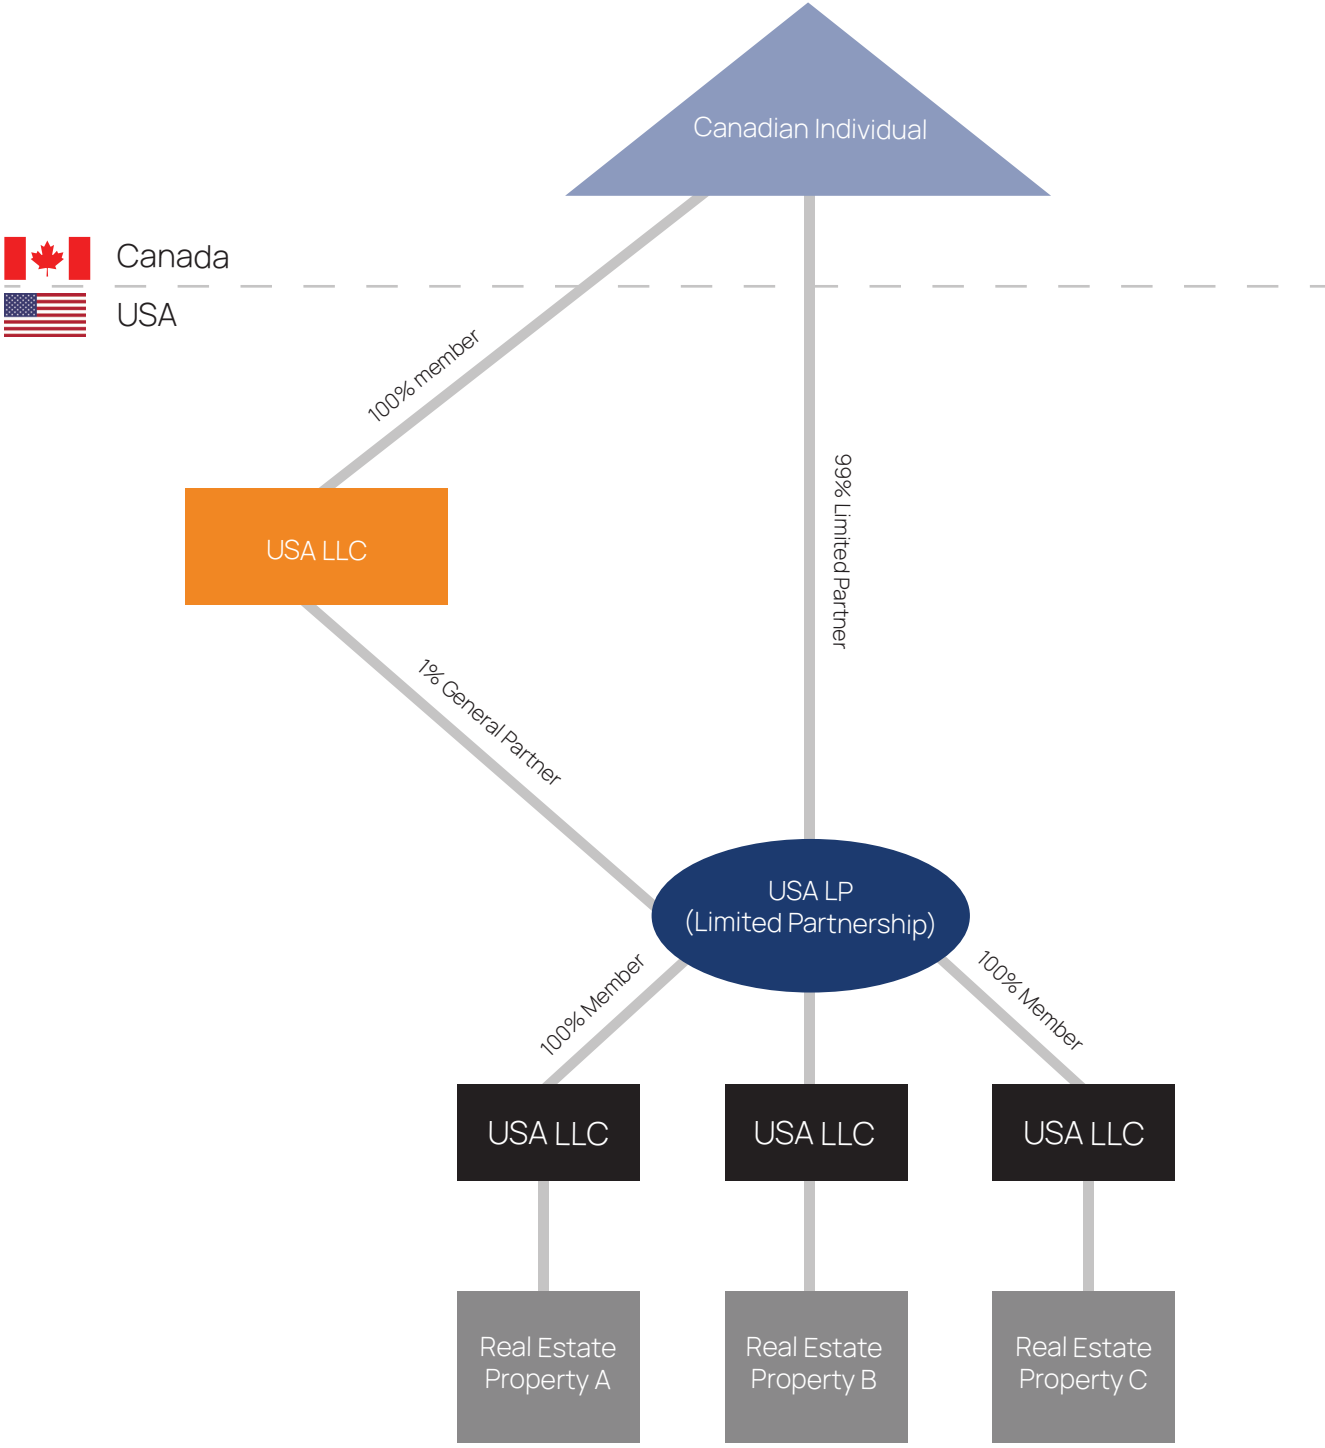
Canadian Individual

Canada

USA

100% member

99% Limited Partner

USA LLC

1% General Partner

USA LP
(Limited Partnership)

100% Member

100% Member

USA LLC

USA LLC

USA LLC

Real Estate Property A

Real Estate Property B

Real Estate Property C